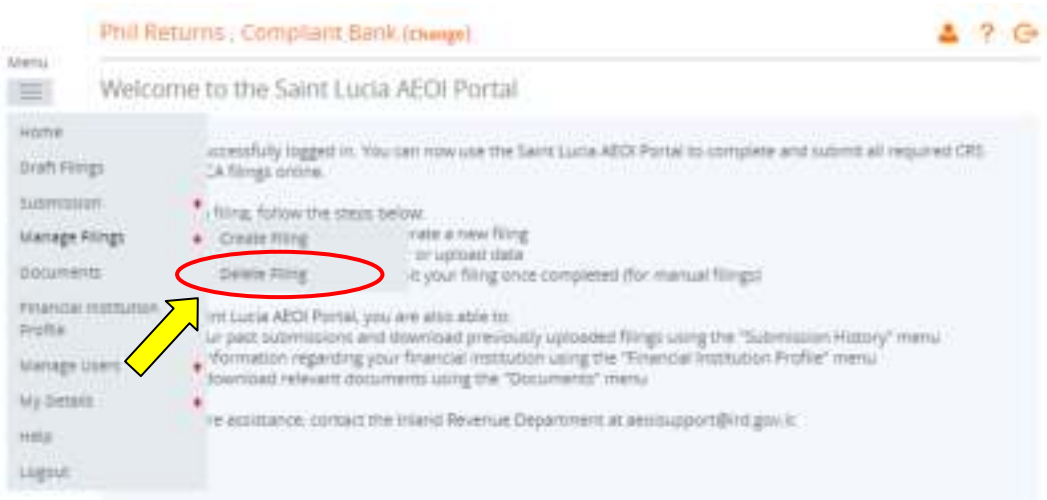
Phil Returns , Compliant Bank (change)

Menu

Welcome to the Saint Lucia AEOI Portal

Home

Draft Filings

Submission

Manage Filings

Documents

Financial Institution Profile

Manage Users

My Details

Help

Logout

Create Filing

Delete Filing

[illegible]ccessfully logged in. You can now use the Saint Lucia AEOI Portal to complete and submit all required CRS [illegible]CA filings online.

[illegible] filing, follow the steps below.
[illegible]rate a new filing
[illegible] or upload data
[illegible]t your filing once completed (for manual filings)

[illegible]int Lucia AEOI Portal, you are also able to:
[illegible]ur past submissions and download previously uploaded filings using the "Submission History" menu
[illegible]formation regarding your financial institution using the "Financial Institution Profile" menu
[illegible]download relevant documents using the "Documents" menu

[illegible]re assistance, contact the Inland Revenue Department at aeoisupport@ird.gov.lc